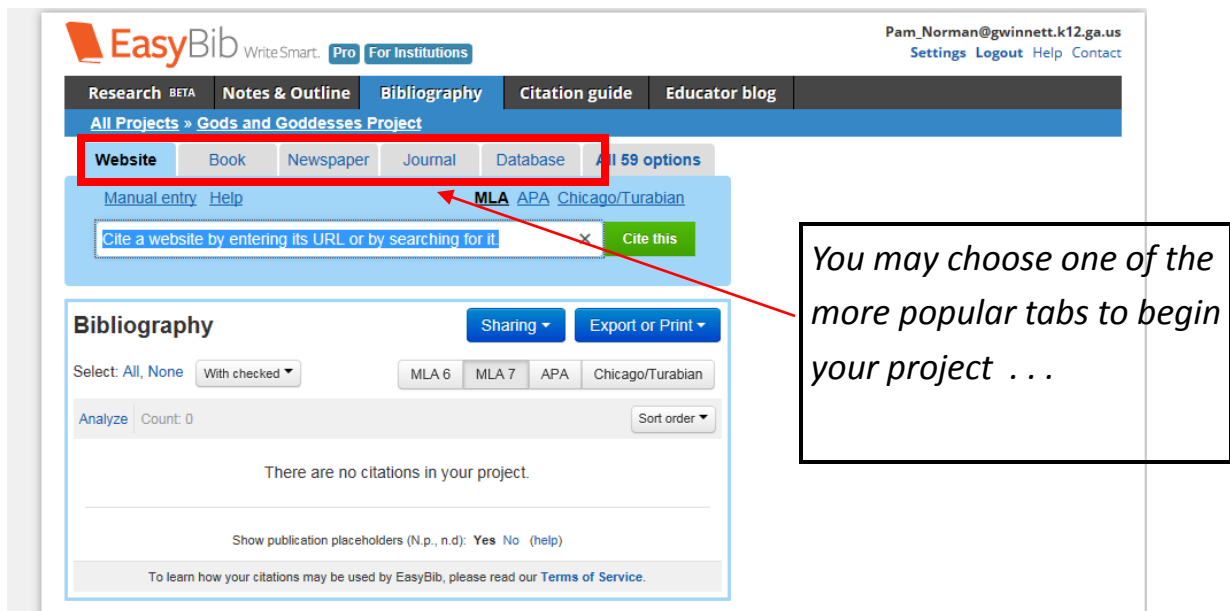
EasyBib WriteSmart. Pro For Institutions

Pam_Norman@gwinnett.k12.ga.us
Settings Logout Help Contact

Research BETA | Notes & Outline | Bibliography | Citation guide | Educator blog

All Projects » Gods and Goddesses Project

Website | Book | Newspaper | Journal | Database | All 59 options

Manual entry Help

MLA APA Chicago/Turabian

Cite a website by entering its URL or by searching for it.

Cite this

You may choose one of the more popular tabs to begin your project . . .

Bibliography

Sharing

Export or Print

Select: All, None

With checked

MLA 6 | MLA 7 | APA | Chicago/Turabian

Analyze Count: 0

Sort order

There are no citations in your project.

Show publication placeholders (N.p., n.d): Yes No (help)

To learn how your citations may be used by EasyBib, please read our Terms of Service.